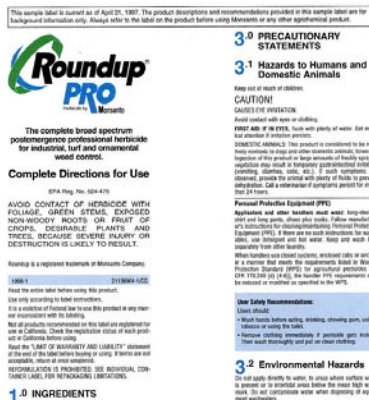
This sample label is current as of April 21, 1997. The product descriptions and recommendations provided in this sample label are for background information only. Always refer to the label on the product before using Monsanto or any other agrichemical product.

Roundup PRO

Herbicide by Monsanto

The complete broad spectrum postemergence professional herbicide for industrial, turf and ornamental weed control.

Complete Directions for Use

EPA Reg. No. 524-475

AVOID CONTACT OF HERBICIDE WITH FOLIAGE, GREEN STEMS, EXPOSED NON-WOODY ROOTS OR FRUIT OF CROPS, DESIRABLE PLANTS AND TREES, BECAUSE SEVERE INJURY OR DESTRUCTION IS LIKELY TO RESULT.

Roundup is a registered trademark of Monsanto Company.

1996-1 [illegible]

Read the entire label before using this product.

Use only according to label instructions.

It is a violation of Federal law to use this product in any manner inconsistent with its labeling.

Not all products recommended on this label are registered for use in California. Check the registration status of each product in California before using.

Read the "LIMIT OF WARRANTY AND LIABILITY" statement at the end of the label before buying or using. If terms are not acceptable, return at once unopened.

REFORMULATION IS PROHIBITED. SEE INDIVIDUAL CONTAINER LABEL FOR REPACKAGING LIMITATIONS.

1.0 INGREDIENTS

3.0 PRECAUTIONARY STATEMENTS

3.1 Hazards to Humans and Domestic Animals

Keep out of reach of children.

CAUTION!

CAUSES EYE IRRITATION

Avoid contact with eyes or clothing.

FIRST AID: IF IN EYES, flush with plenty of water. Get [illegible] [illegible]

DOMESTIC ANIMALS: This product is considered to be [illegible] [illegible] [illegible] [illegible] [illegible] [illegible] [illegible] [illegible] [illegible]

Personal Protective Equipment (PPE)

Applicators and other handlers must wear: long-sleeved shirt and long pants, shoes plus socks. Follow manufacturer's instructions for cleaning/maintaining Personal Protective Equipment (PPE). If there are no such instructions for washables, use detergent and hot water. Keep and wash PPE separately from other laundry.

When handlers use closed systems, enclosed cabs or aircraft in a manner that meets the requirements listed in the Worker Protection Standard (WPS) for agricultural pesticides [40 CFR 170.240 (d) (4-6)], the handler PPE requirements may be reduced or modified as specified in the WPS.

User Safety Recommendations:

Users should:

• Wash hands before eating, drinking, chewing gum, using tobacco or using the toilet.

• Remove clothing immediately if pesticide gets inside. Then wash thoroughly and put on clean clothing.

3.2 Environmental Hazards

Do not apply directly to water, to areas where surface water is present or to intertidal areas below the mean high water mark. Do not contaminate water when disposing of equipment washwaters.